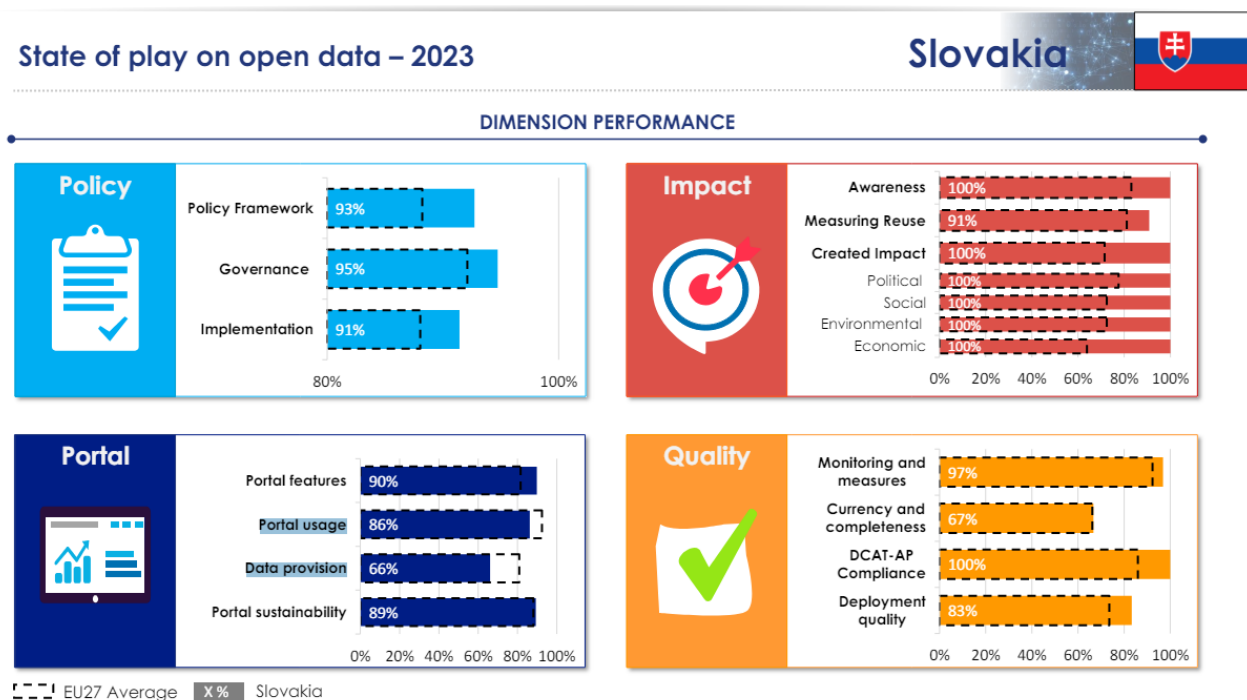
State of play on open data – 2023

Slovakia

DIMENSION PERFORMANCE

Policy

| | |
|---|---|
| Policy Framework | 93% |
| Governance | 95% |
| Implementation | 91% |

80% 100%

Impact

| | |
|---|---|
| Awareness | 100% |
| Measuring Reuse | 91% |
| Created Impact | 100% |
| Political | 100% |
| Social | 100% |
| Environmental | 100% |
| Economic | 100% |

0% 20% 40% 60% 80% 100%

Portal

| | |
|---|---|
| Portal features | 90% |
| Portal usage | 86% |
| Data provision | 66% |
| Portal sustainability | 89% |

0% 20% 40% 60% 80% 100%

Quality

| | |
|---|---|
| Monitoring and measures | 97% |
| Currency and completeness | 67% |
| DCAT-AP Compliance | 100% |
| Deployment quality | 83% |

0% 20% 40% 60% 80% 100%

EU27 Average X % Slovakia